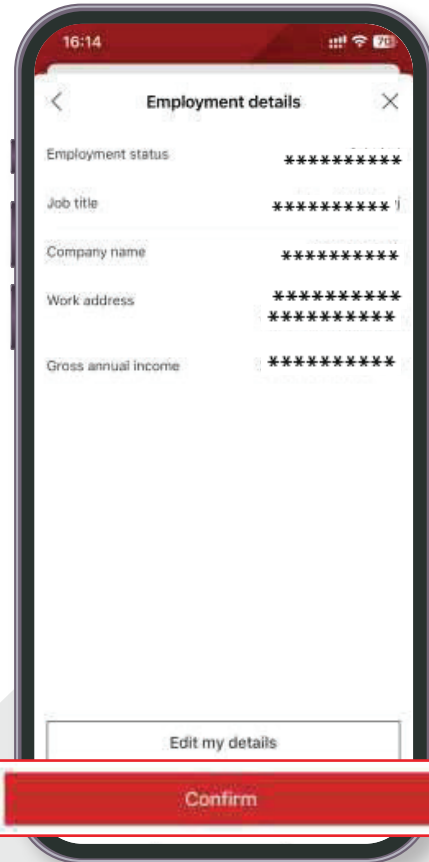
16:14

70

<

Employment details

X

Employment status **********

Job title **********

Company name **********

Work address **********
**********

Gross annual income **********

Edit my details

Confirm